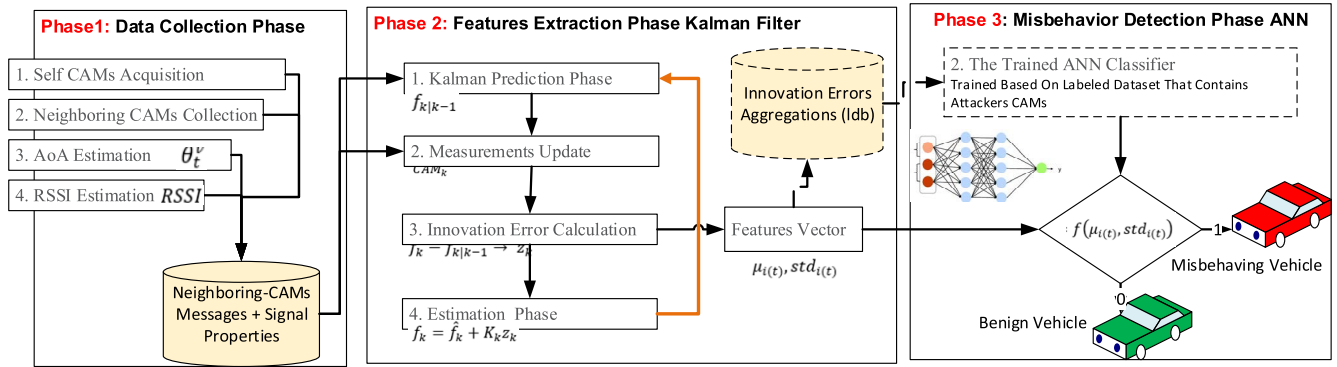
Phase1: Data Collection Phase

1. Self CAMs Acquisition

2. Neighboring CAMs Collection

3. AoA Estimation $\theta_t^v$

4. RSSI Estimation $RSSI$

Neighboring-CAMs Messages + Signal Properties

Phase 2: Features Extraction Phase Kalman Filter

1. Kalman Prediction Phase
$f_{k|k-1}$

2. Measurements Update
$CAM_k$

3. Innovation Error Calculation
$f_k - f_{k|k-1} \rightarrow z_k$

4. Estimation Phase
$f_k = \hat{f}_k + K_k z_k$

Innovation Errors Aggregations (Idb)

Features Vector

$\mu_{i(t)}, std_{i(t)}$

Phase 3: Misbehavior Detection Phase ANN

2. The Trained ANN Classifier
Trained Based On Labeled Dataset That Contains Attackers CAMs

y

$f(\mu_{i(t)}, std_{i(t)})$

1

0

Misbehaving Vehicle

Benign Vehicle